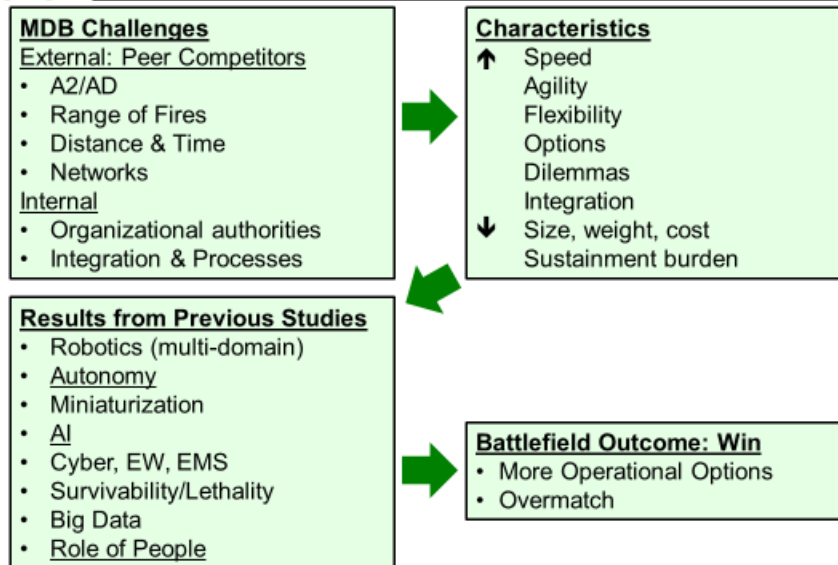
MDB Challenges
External: Peer Competitors
• A2/AD
• Range of Fires
• Distance & Time
• Networks
Internal
• Organizational authorities
• Integration & Processes

Characteristics
↑ Speed
Agility
Flexibility
Options
Dilemmas
Integration
↓ Size, weight, cost
Sustainment burden

Results from Previous Studies
• Robotics (multi-domain)
• Autonomy
• Miniaturization
• AI
• Cyber, EW, EMS
• Survivability/Lethality
• Big Data
• Role of People

Battlefield Outcome: Win
• More Operational Options
• Overmatch